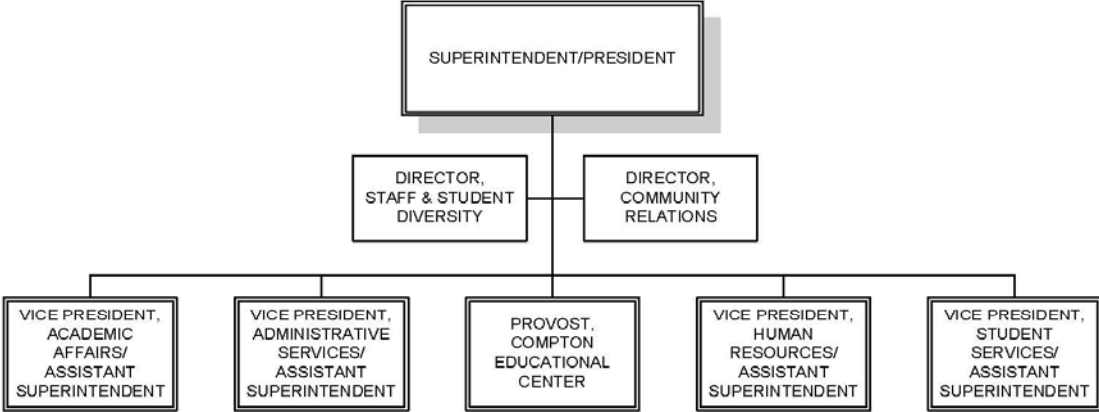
SUPERINTENDENT/PRESIDENT

DIRECTOR, STAFF & STUDENT DIVERSITY

DIRECTOR, COMMUNITY RELATIONS

VICE PRESIDENT, ACADEMIC AFFAIRS/ ASSISTANT SUPERINTENDENT

VICE PRESIDENT, ADMINISTRATIVE SERVICES/ ASSISTANT SUPERINTENDENT

PROVOST, COMPTON EDUCATIONAL CENTER

VICE PRESIDENT, HUMAN RESOURCES/ ASSISTANT SUPERINTENDENT

VICE PRESIDENT, STUDENT SERVICES/ ASSISTANT SUPERINTENDENT